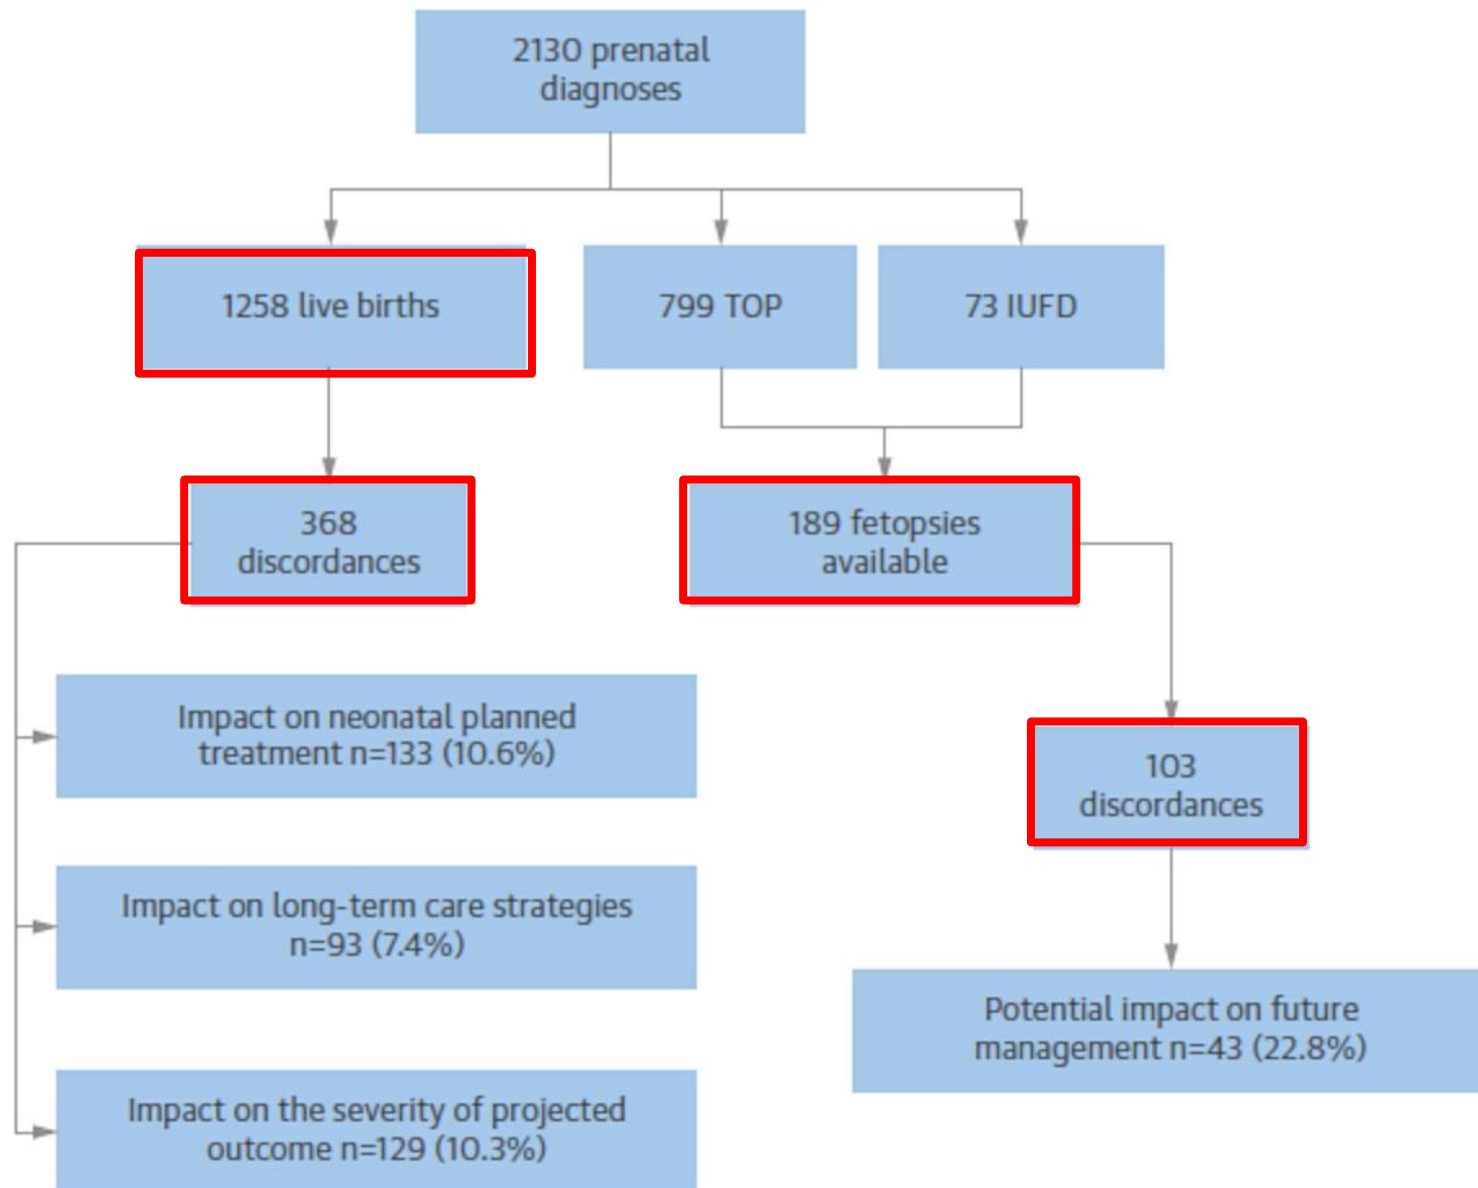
2130 prenatal diagnoses

1258 live births

799 TOP

73 IUFD

368 discordances

189 fetopsies available

Impact on neonatal planned treatment n=133 (10.6%)

103 discordances

Impact on long-term care strategies n=93 (7.4%)

Potential impact on future management n=43 (22.8%)

Impact on the severity of projected outcome n=129 (10.3%)